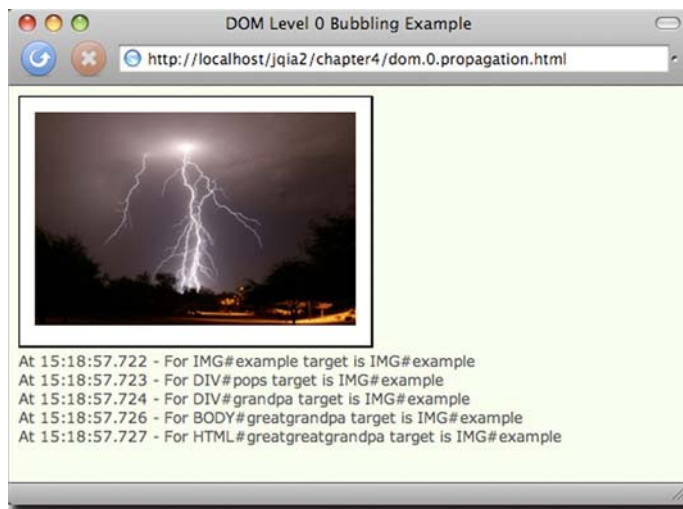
DOM Level 0 Bubbling Example

http://localhost/jqia2/chapter4/dom.0.propagation.html

At 15:18:57.722 - For IMG#example target is IMG#example
At 15:18:57.723 - For DIV#pops target is IMG#example
At 15:18:57.724 - For DIV#grandpa target is IMG#example
At 15:18:57.726 - For BODY#greatgrandpa target is IMG#example
At 15:18:57.727 - For HTML#greatgreatgrandpa target is IMG#example